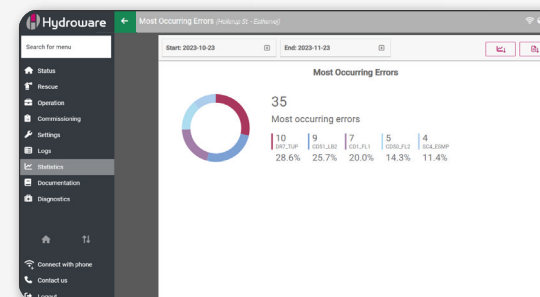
Hydroware

Most Occurring Errors (Hellerup St. - Esthorve)

Search for menu

Status
Rescue
Operation
Commissioning
Settings
Logs
Statistics
Documentation
Diagnostics

Connect with phone
Contact us
Logout

Start: 2023-10-23
End: 2023-11-23

Most Occurring Errors

35
Most occurring errors

| 10 | 9 | 7 | 5 | 4 |
|---|---|---|---|---|
| DR7_TUP | CD51_LB2 | CD1_FL1 | CD50_FL2 | SC4_ESMP |
| 28.6% | 25.7% | 20.0% | 14.3% | 11.4% |